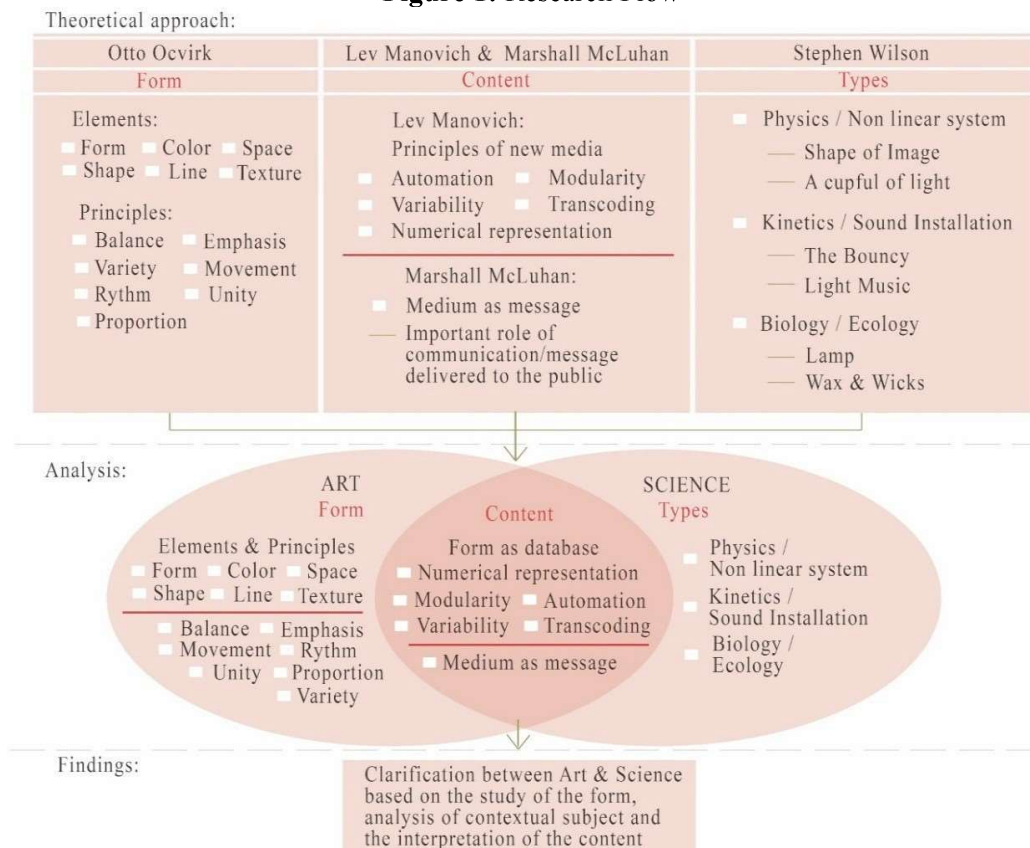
Figure 1. Research Flow

Theoretical approach:

Otto Ocvirk
Form

Elements:
Form Color Space
Shape Line Texture

Principles:
Balance Emphasis
Variety Movement
Rythm Unity
Proportion

Lev Manovich & Marshall McLuhan
Content

Lev Manovich:
Principles of new media
Automation Modularity
Variability Transcoding
Numerical representation

Marshall McLuhan:
Medium as message
Important role of communication/message delivered to the public

Stephen Wilson
Types

Physics / Non linear system
Shape of Image
A cupful of light

Kinetics / Sound Installation
The Bouncy
Light Music

Biology / Ecology
Lamp
Wax & Wicks

Analysis:

ART
Form

Elements & Principles
Form Color Space
Shape Line Texture

Balance Emphasis
Movement Rythm
Unity Proportion
Variety

Content

Form as database
Numerical representation
Modularity Automation
Variability Transcoding

Medium as message

SCIENCE
Types

Physics / Non linear system
Kinetics / Sound Installation
Biology / Ecology

Findings:

Clarification between Art & Science based on the study of the form, analysis of contextual subject and the interpretation of the content